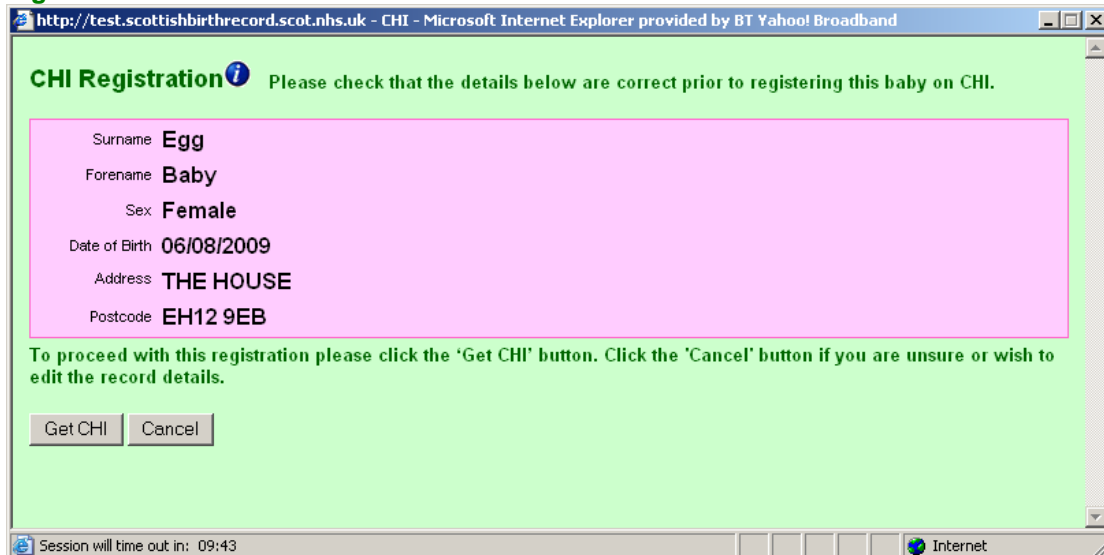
http://test.scottishbirthrecord.scot.nhs.uk - CHI - Microsoft Internet Explorer provided by BT Yahoo! Broadband

CHI Registration Please check that the details below are correct prior to registering this baby on CHI.

| | |
|---|---|
| Surname | Egg |
| Forename | Baby |
| Sex | Female |
| Date of Birth | 06/08/2009 |
| Address | THE HOUSE |
| Postcode | EH12 9EB |

To proceed with this registration please click the 'Get CHI' button. Click the 'Cancel' button if you are unsure or wish to edit the record details.

Get CHI Cancel

Session will time out in: 09:43

Internet